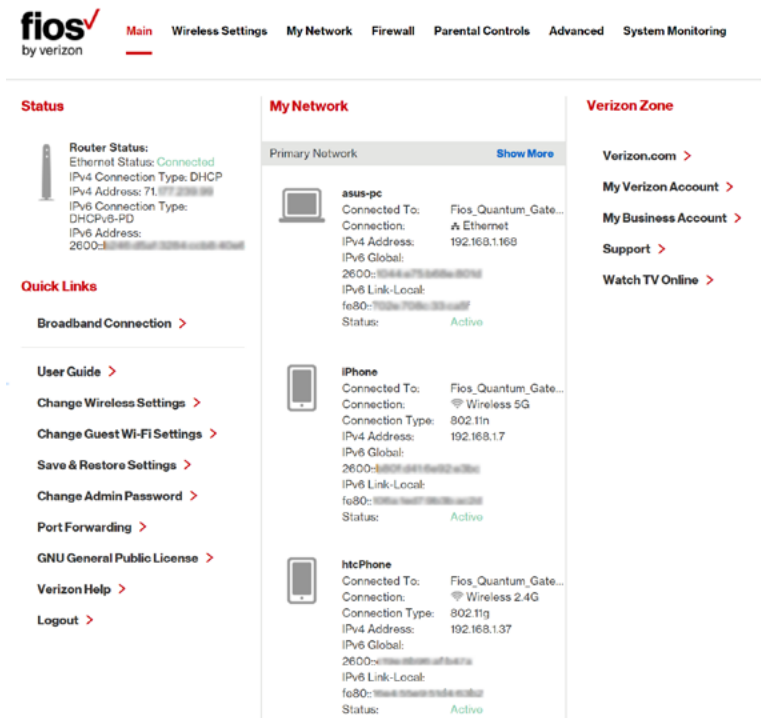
fios by verizon

Main | Wireless Settings | My Network | Firewall | Parental Controls | Advanced | System Monitoring

Status

Router Status:
Ethernet Status: Connected
IPv4 Connection Type: DHCP
IPv4 Address: 71.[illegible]
IPv6 Connection Type: DHCPv6-PD
IPv6 Address: 2600:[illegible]

Quick Links

Broadband Connection >

User Guide >
Change Wireless Settings >
Change Guest Wi-Fi Settings >
Save & Restore Settings >
Change Admin Password >
Port Forwarding >
GNU General Public License >
Verizon Help >
Logout >

My Network

Primary Network
Show More

asus-pc
Connected To: Fios_Quantum_Gate...
Connection: Ethernet
IPv4 Address: 192.168.1.168
IPv6 Global: 2600:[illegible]
IPv6 Link-Local: fe80:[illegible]
Status: Active

iPhone
Connected To: Fios_Quantum_Gate...
Connection: Wireless 5G
Connection Type: 802.11n
IPv4 Address: 192.168.1.7
IPv6 Global: 2600:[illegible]
IPv6 Link-Local: fe80:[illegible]
Status: Active

htcPhone
Connected To: Fios_Quantum_Gate...
Connection: Wireless 2.4G
Connection Type: 802.11g
IPv4 Address: 192.168.1.37
IPv6 Global: 2600:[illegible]
IPv6 Link-Local: fe80:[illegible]
Status: Active

Verizon Zone

Verizon.com >
My Verizon Account >
My Business Account >
Support >
Watch TV Online >